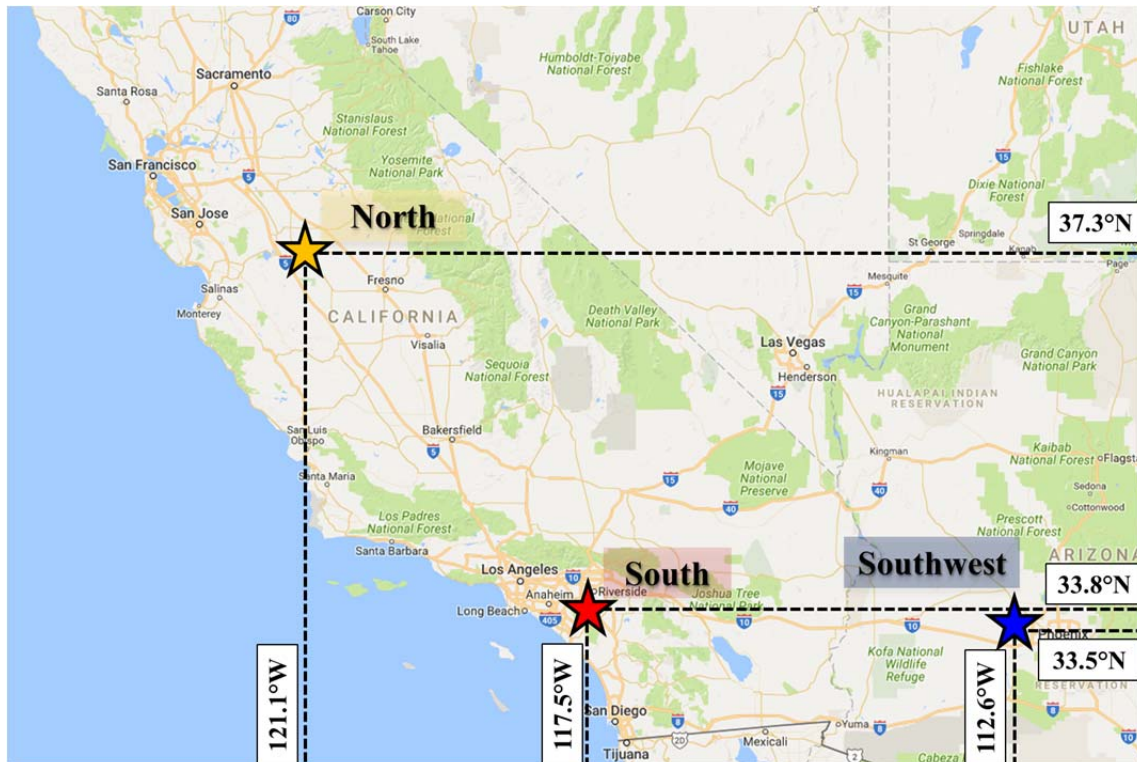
Carson City
South Lake Tahoe
80
UTAH
Humboldt-Toiyabe National Forest
Fishlake National Forest
Sacramento
Santa Rosa
Stanislaus National Forest
San Francisco
Yosemite National Park
15
Dixie National Forest
San Jose
North
National Forest
37.3°N
St George
Springdale
Kanab
Fresno
Mesquite
15
Salinas
Monterey
CALIFORNIA
Death Valley National Park
Grand Canyon-Parashant National Monument
Visalia
Las Vegas
Henderson
Grand Canyon National Park
Sequoia National Forest
15
HUALAPAI INDIAN RESERVATION
San Luis Obispo
Bakersfield
5
Kingman
Kaibab National Forest
Flagstaff
Santa Maria
15
Mojave National Preserve
40
Sedona
40
Cottonwood
Los Padres National Forest
Prescott National Forest
Santa Barbara
ARIZONA
Los Angeles
10
South
Southwest
Anaheim
Riverside
Joshua Tree National Park
33.8°N
Long Beach
405
10
10
Phoenix
Kofa National Wildlife Refuge
33.5°N
RESERVATION
121.1°W
117.5°W
112.6°W
San Diego
8
Yuma
8
Tijuana
Mexicali
Cabeza